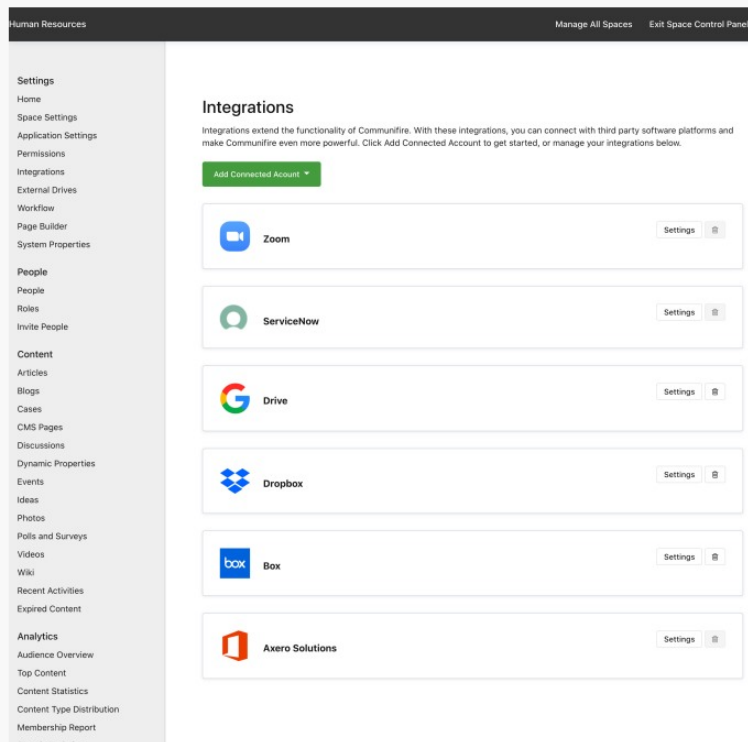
Human Resources

Manage All Spaces

Exit Space Control Panel

Settings
Home
Space Settings
Application Settings
Permissions
Integrations
External Drives
Workflow
Page Builder
System Properties

People
People
Roles
Invite People

Content
Articles
Blogs
Cases
CMS Pages
Discussions
Dynamic Properties
Events
Ideas
Photos
Polls and Surveys
Videos
Wiki
Recent Activities
Expired Content

Analytics
Audience Overview
Top Content
Content Statistics
Content Type Distribution
Membership Report

Integrations

Integrations extend the functionality of Communifire. With these integrations, you can connect with third party software platforms and make Communifire even more powerful. Click Add Connected Account to get started, or manage your integrations below.

Add Connected Acount

Zoom
Settings

ServiceNow
Settings

Drive
Settings

Dropbox
Settings

box
Box
Settings

Axero Solutions
Settings